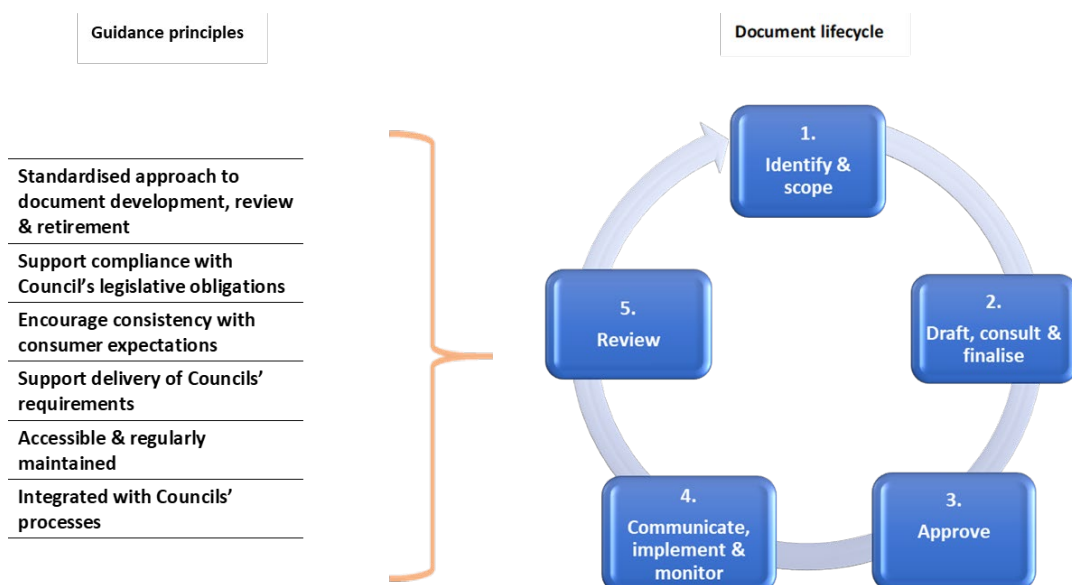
Guidance principles

Document lifecycle

Standardised approach to document development, review & retirement

Support compliance with Council's legislative obligations

Encourage consistency with consumer expectations

Support delivery of Councils' requirements

Accessible & regularly maintained

Integrated with Councils' processes

1.
Identify & scope

2.
Draft, consult & finalise

3.
Approve

4.
Communicate, implement & monitor

5.
Review